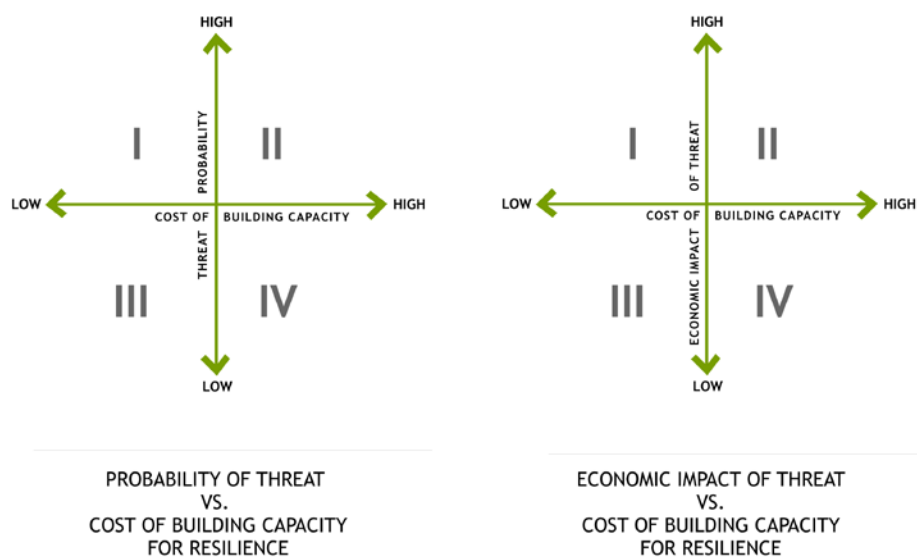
HIGH

I

PROBABILITY

II

LOW

COST OF

BUILDING CAPACITY

HIGH

THREAT

III

IV

LOW

PROBABILITY OF THREAT
VS.
COST OF BUILDING CAPACITY
FOR RESILIENCE

HIGH

I

OF THREAT

II

LOW

COST OF

BUILDING CAPACITY

HIGH

ECONOMIC IMPACT

III

IV

LOW

ECONOMIC IMPACT OF THREAT
VS.
COST OF BUILDING CAPACITY
FOR RESILIENCE